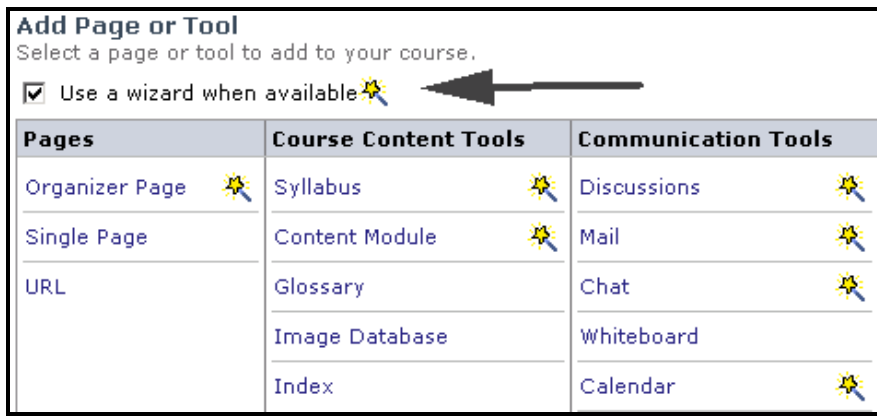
Add Page or Tool
Select a page or tool to add to your course.

☑ Use a wizard when available

| Pages | Course Content Tools | Communication Tools |
|---|---|---|
| Organizer Page | Syllabus | Discussions |
| Single Page | Content Module | Mail |
| URL | Glossary | Chat |
| | Image Database | Whiteboard |
| | Index | Calendar |